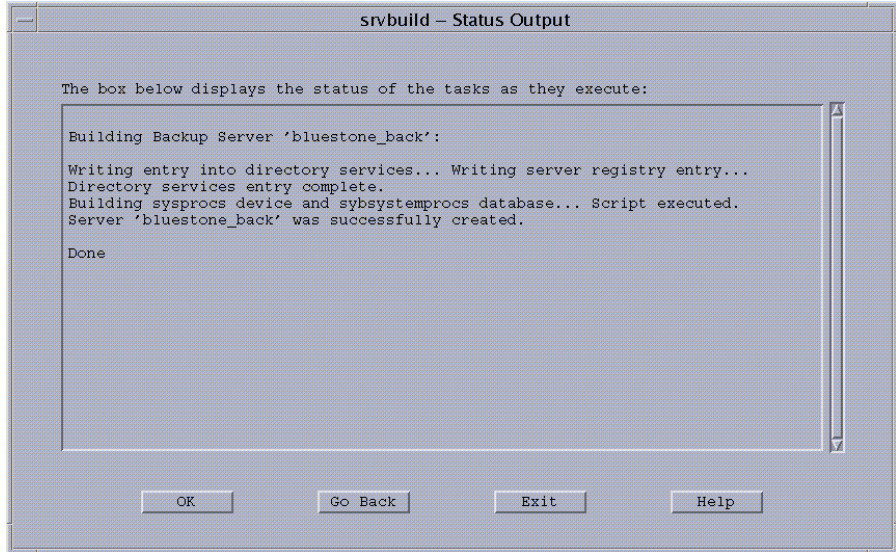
srvbuild – Status Output

The box below displays the status of the tasks as they execute:

Building Backup Server 'bluestone_back':

Writing entry into directory services... Writing server registry entry...
Directory services entry complete.
Building sysprocs device and sybsystemprocs database... Script executed.
Server 'bluestone_back' was successfully created.

Done

OK Go Back Exit Help